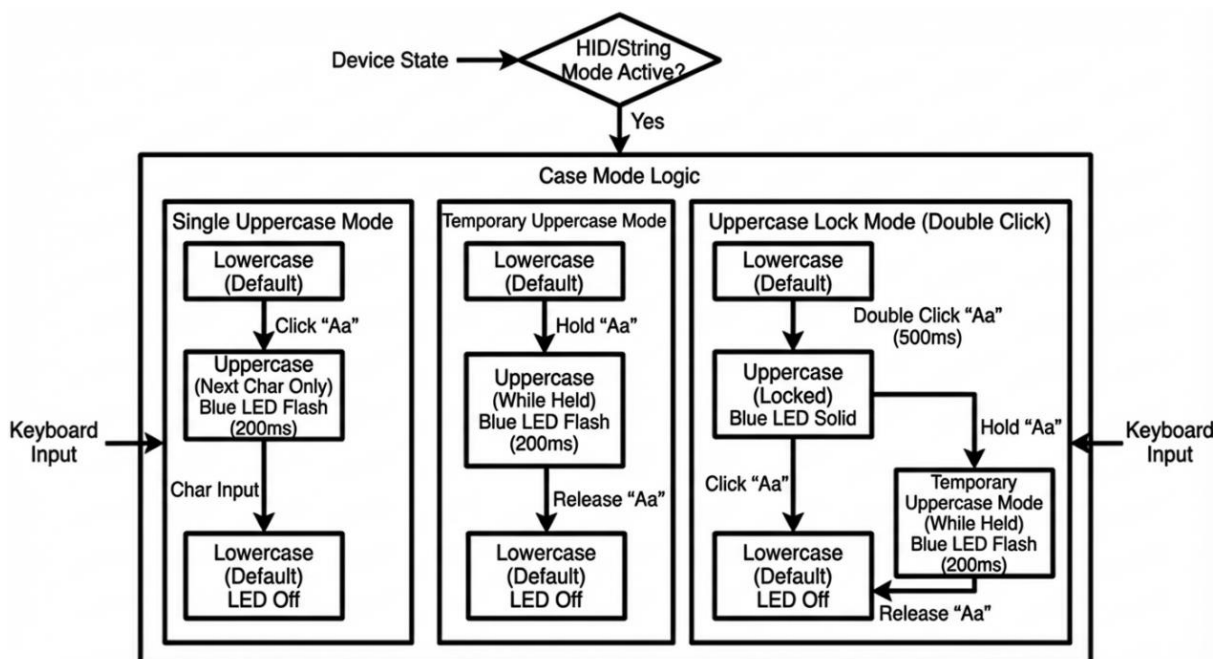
Device State

HID/String Mode Active?

Yes

Case Mode Logic

Single Uppercase Mode

Lowercase (Default)

Click “Aa”

Uppercase (Next Char Only) Blue LED Flash (200ms)

Char Input

Lowercase (Default) LED Off

Temporary Uppercase Mode

Lowercase (Default)

Hold “Aa”

Uppercase (While Held) Blue LED Flash (200ms)

Release “Aa”

Lowercase (Default) LED Off

Uppercase Lock Mode (Double Click)

Lowercase (Default)

Double Click “Aa” (500ms)

Uppercase (Locked) Blue LED Solid

Hold “Aa”

Click “Aa”

Temporary Uppercase Mode (While Held) Blue LED Flash (200ms)

Lowercase (Default) LED Off

Release “Aa”

Keyboard Input

Keyboard Input